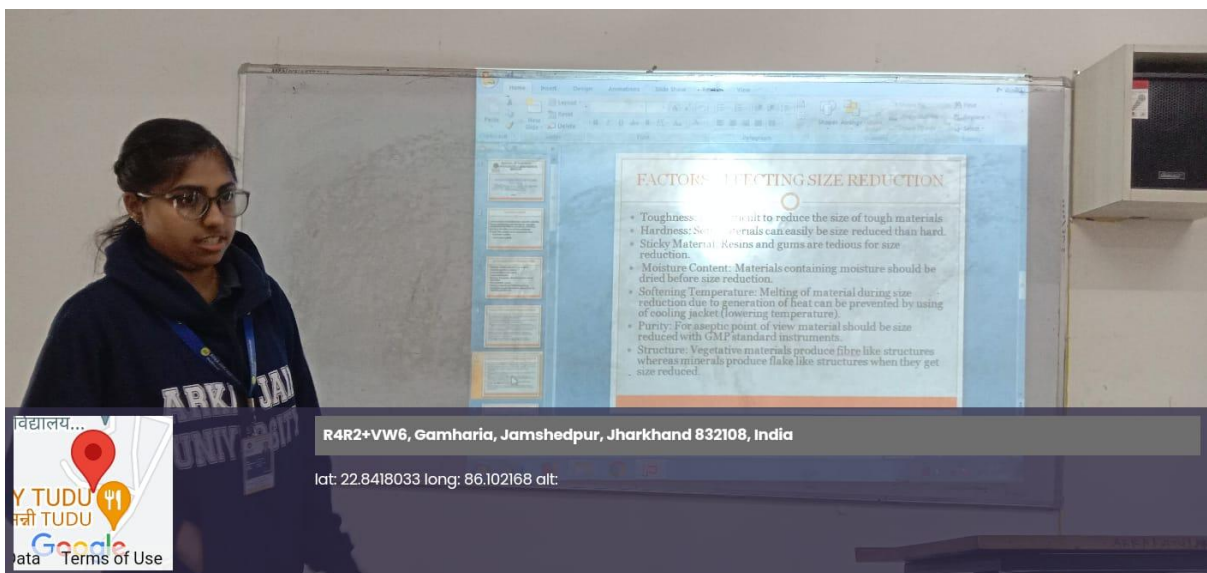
FACTORS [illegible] ECTING SIZE REDUCTION

- Toughness: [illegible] cult to reduce the size of tough materials
- Hardness: Soft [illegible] terials can easily be size reduced than hard.
- Sticky Material: Resins and gums are tedious for size reduction.
- Moisture Content: Materials containing moisture should be dried before size reduction.
- Softening Temperature: Melting of material during size reduction due to generation of heat can be prevented by using of cooling jacket (lowering temperature).
- Purity: For aseptic point of view material should be size reduced with GMP standard instruments.
- Structure: Vegetative materials produce fibre like structures whereas minerals produce flake like structures when they get size reduced.

ARKA JAIN UNIVERSITY

विद्यालय...
Y TUDU
न्नी TUDU
Google
Data Terms of Use

R4R2+VW6, Gamharia, Jamshedpur, Jharkhand 832108, India

lat: 22.8418033 long: 86.102168 alt: